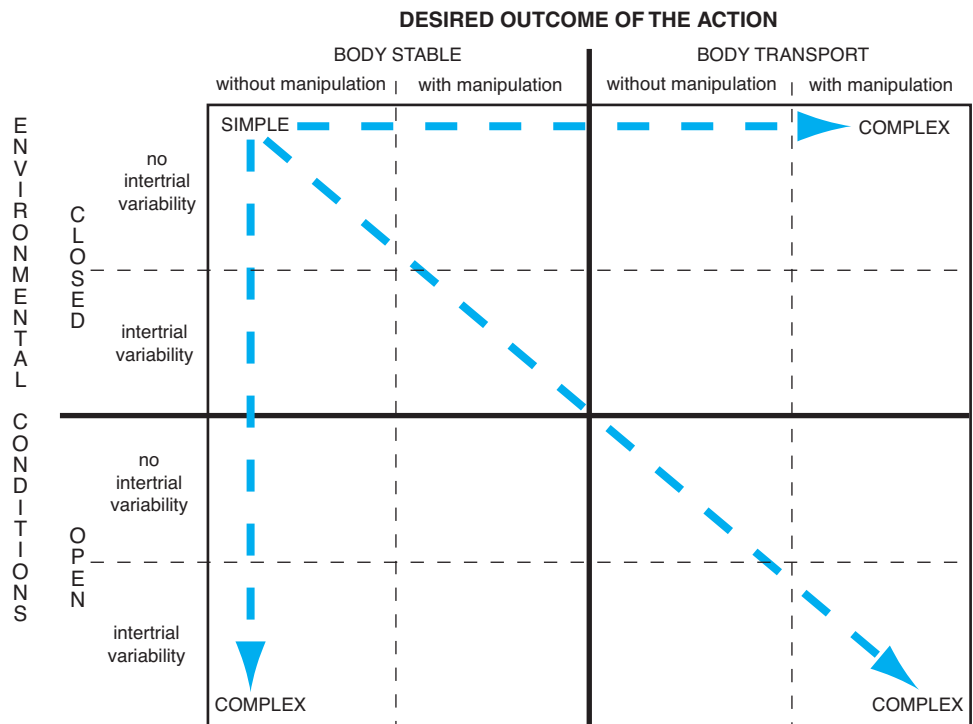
DESIRED OUTCOME OF THE ACTION

BODY STABLE

BODY TRANSPORT

without manipulation

with manipulation

without manipulation

with manipulation

ENVIRONMENTAL CONDITIONS

CLOSED

no intertrial variability

intertrial variability

OPEN

no intertrial variability

intertrial variability

SIMPLE

COMPLEX

COMPLEX

COMPLEX